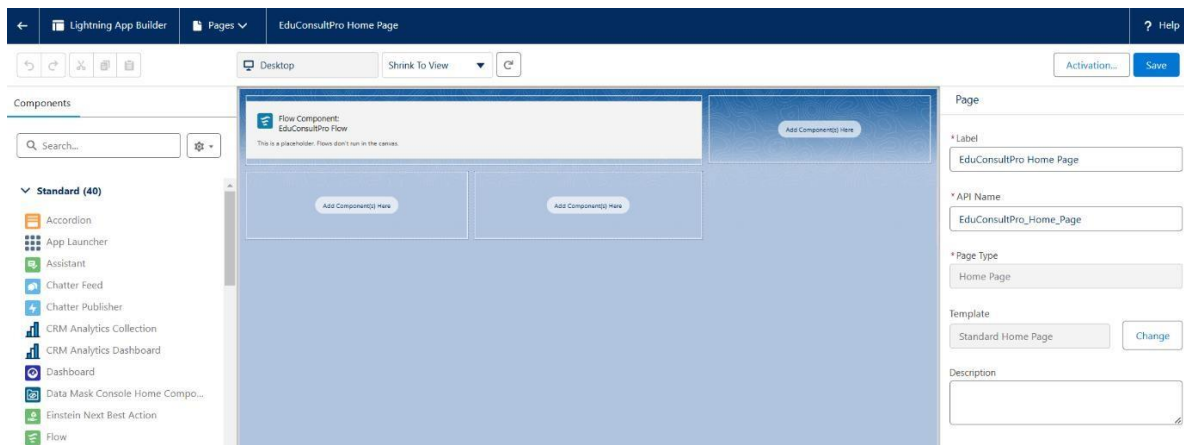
Lightning App Builder

Pages

EduConsultPro Home Page

? Help

Desktop

Shrink To View

Activation...

Save

Components

Search...

Standard (40)

Accordion

App Launcher

Assistant

Chatter Feed

Chatter Publisher

CRM Analytics Collection

CRM Analytics Dashboard

Dashboard

Data Mask Console Home Compo...

Einstein Next Best Action

Flow

Flow Component:
EduConsultPro Flow

This is a placeholder. Flows don't run in the canvas.

Add Component(s) Here

Add Component(s) Here

Add Component(s) Here

Page

*Label

EduConsultPro Home Page

*API Name

EduConsultPro_Home_Page

*Page Type

Home Page

Template

Standard Home Page

Change

Description